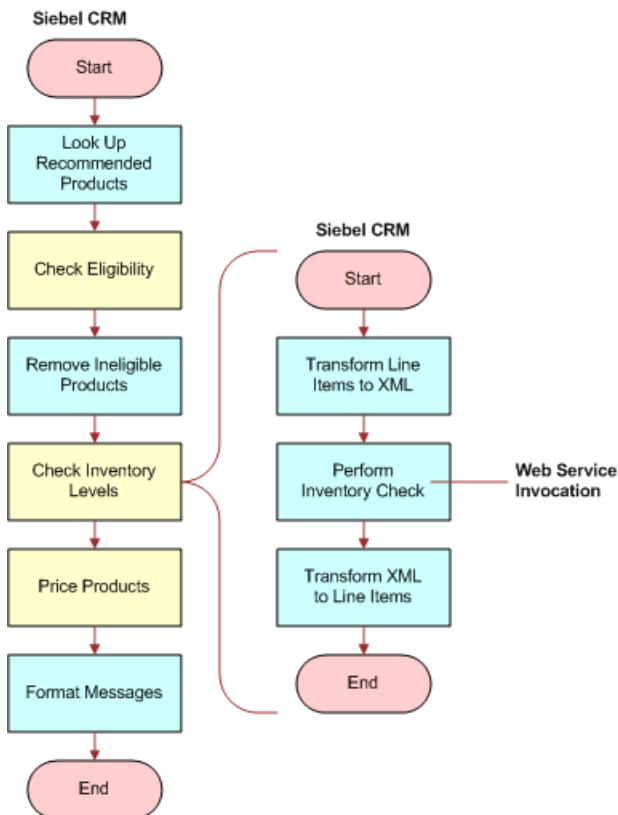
Siebel CRM

Start

Look Up Recommended Products

Check Eligibility

Remove Ineligible Products

Check Inventory Levels

Price Products

Format Messages

End

Siebel CRM

Start

Transform Line Items to XML

Perform Inventory Check

Web Service Invocation

Transform XML to Line Items

End